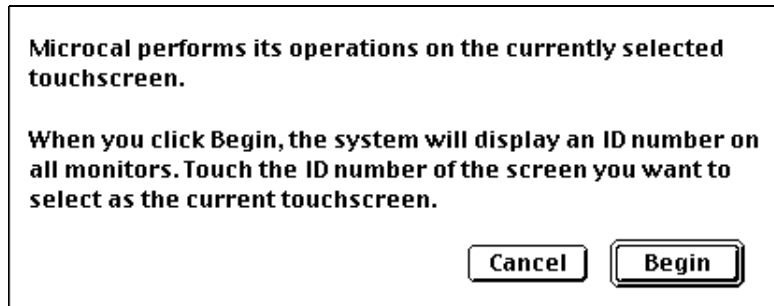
Microcal performs its operations on the currently selected touchscreen.

When you click Begin, the system will display an ID number on all monitors. Touch the ID number of the screen you want to select as the current touchscreen.

Cancel

Begin